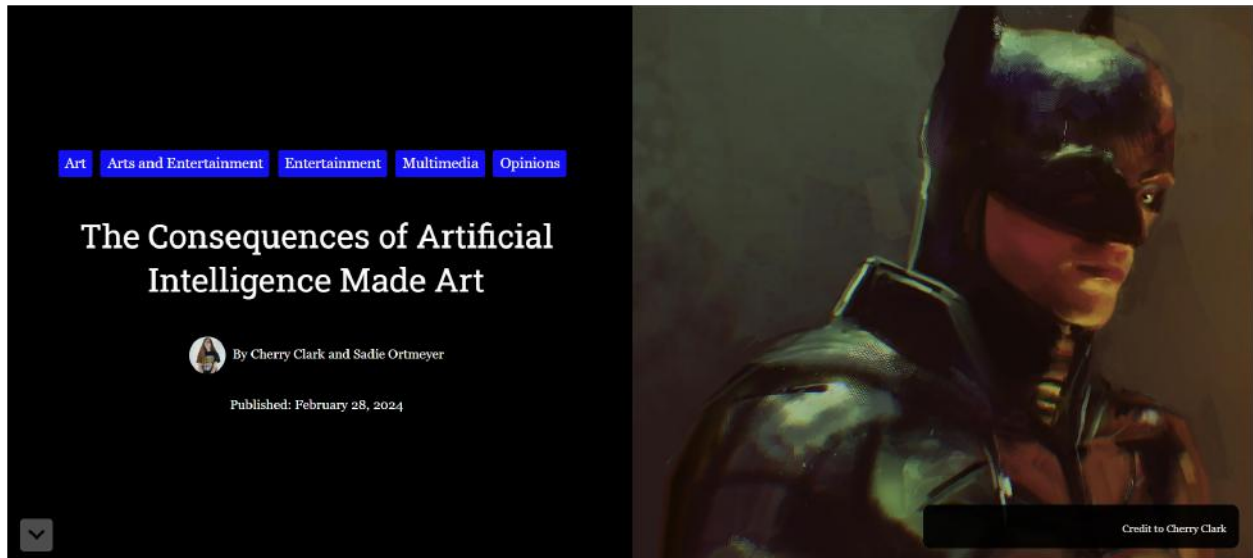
Art Arts and Entertainment Entertainment Multimedia Opinions

The Consequences of Artificial Intelligence Made Art

By Cherry Clark and Sadie Ortmeyer

Published: February 28, 2024

Credit to Cherry Clark